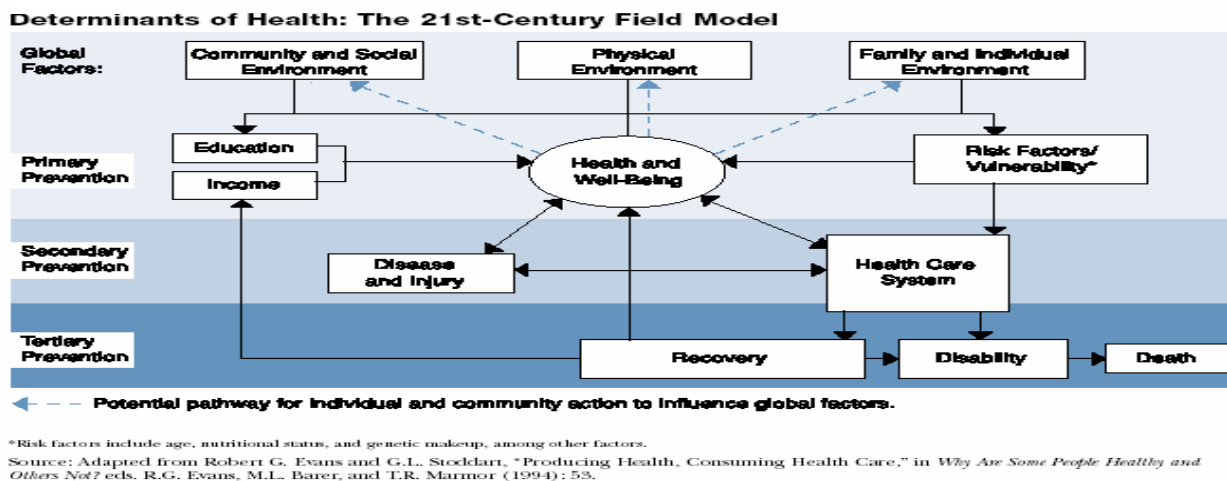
Determinants of Health: The 21st-Century Field Model

Global Factors:

Community and Social Environment

Physical Environment

Family and Individual Environment

Primary Prevention

Education

Income

Health and Well-Being

Risk Factors/ Vulnerability*

Secondary Prevention

Disease and Injury

Health Care System

Tertiary Prevention

Recovery

Disability

Death

Potential pathway for individual and community action to influence global factors.

*Risk factors include age, nutritional status, and genetic makeup, among other factors.

Source: Adapted from Robert G. Evans and G.L. Stoddart, "Producing Health, Consuming Health Care," in Why Are Some People Healthy and Others Not? eds. R.G. Evans, M.L. Barer, and T.R. Marmor (1994): 53.